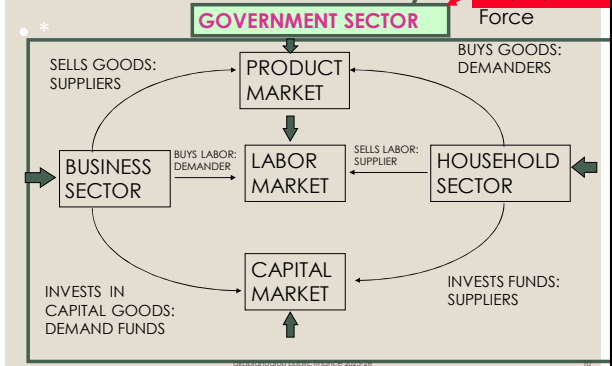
GOVERNMENT SECTOR

Force

SELLS GOODS: SUPPLIERS

PRODUCT MARKET

BUYS GOODS: DEMANDERS

BUSINESS SECTOR

BUYS LABOR: DEMANDER

LABOR MARKET

SELLS LABOR: SUPPLIER

HOUSEHOLD SECTOR

CAPITAL MARKET

INVESTS IN CAPITAL GOODS: DEMAND FUNDS

INVESTS FUNDS: SUPPLIERS

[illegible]

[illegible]